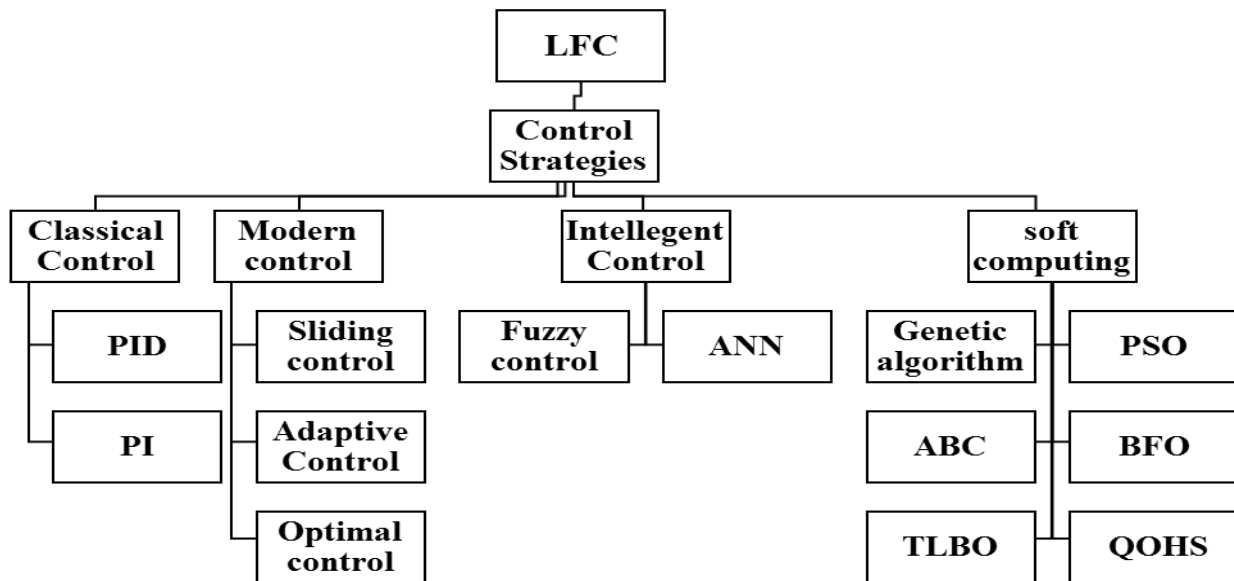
LFC

Control Strategies

Classical Control

Modern control

Intellegent Control

soft computing

PID

PI

Sliding control

Adaptive Control

Optimal control

Fuzzy control

ANN

Genetic algorithm

PSO

ABC

BFO

TLBO

QOHS